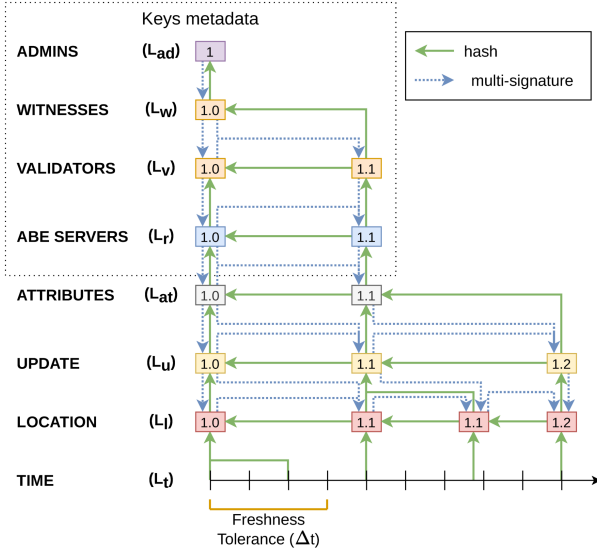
Keys metadata

hash

multi-signature

ADMINS $(L_{ad})$ 1

WITNESSES $(L_W)$ 1.0

VALIDATORS $(L_V)$ 1.0 1.1

ABE SERVERS $(L_r)$ 1.0 1.1

ATTRIBUTES $(L_{at})$ 1.0 1.1

UPDATE $(L_u)$ 1.0 1.1 1.2

LOCATION $(L_l)$ 1.0 1.1 1.1 1.2

TIME $(L_t)$

Freshness Tolerance $(\Delta t)$